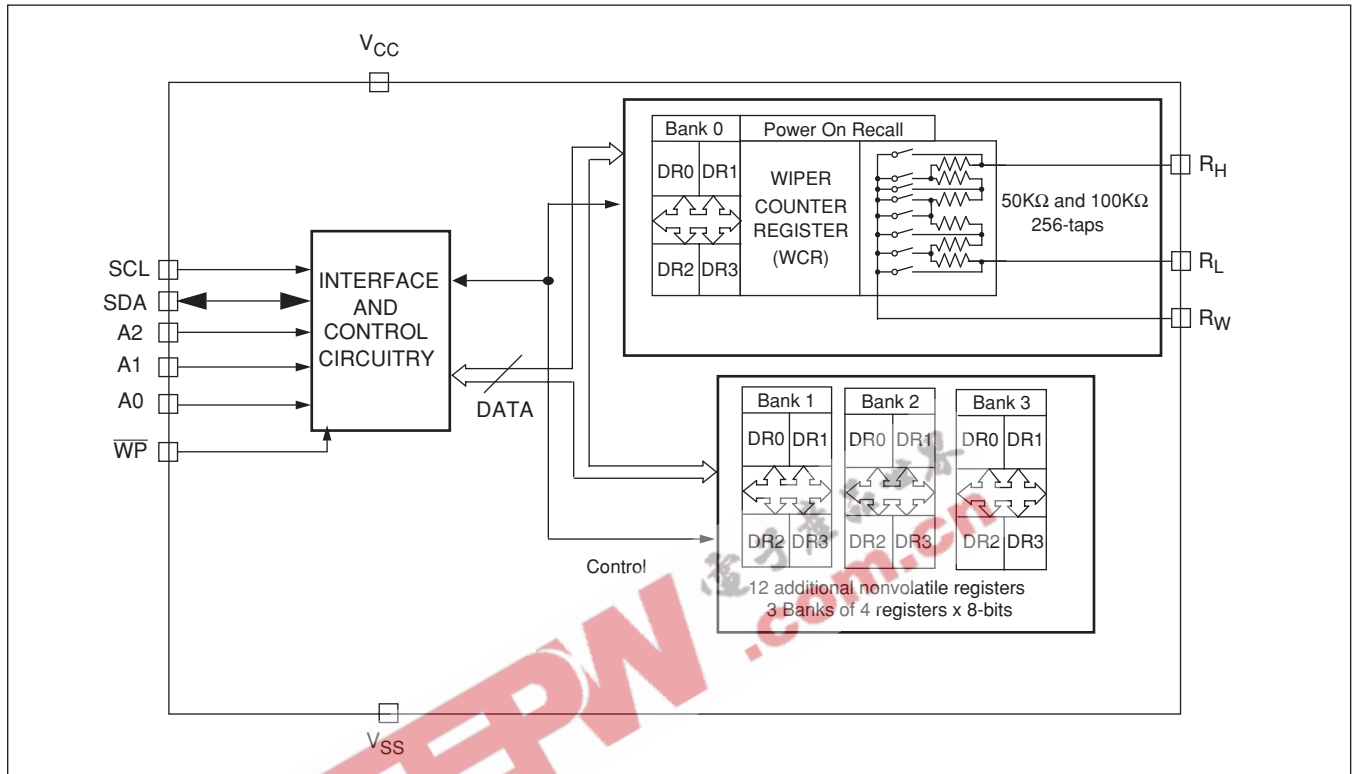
$V_{CC}$

Bank 0
Power On Recall
DR0 DR1
DR2 DR3
WIPER COUNTER REGISTER (WCR)
50KΩ and 100KΩ 256-taps
$R_H$
$R_L$
$R_W$

SCL
SDA
A2
A1
A0
$\overline{WP}$

INTERFACE AND CONTROL CIRCUITRY

DATA

Bank 1
DR0 DR1
DR2 DR3
Bank 2
DR0 DR1
DR2 DR3
Bank 3
DR0 DR1
DR2 DR3

Control

12 additional nonvolatile registers
3 Banks of 4 registers x 8-bits

$V_{SS}$

EEPW .com.cn
电子产品世界